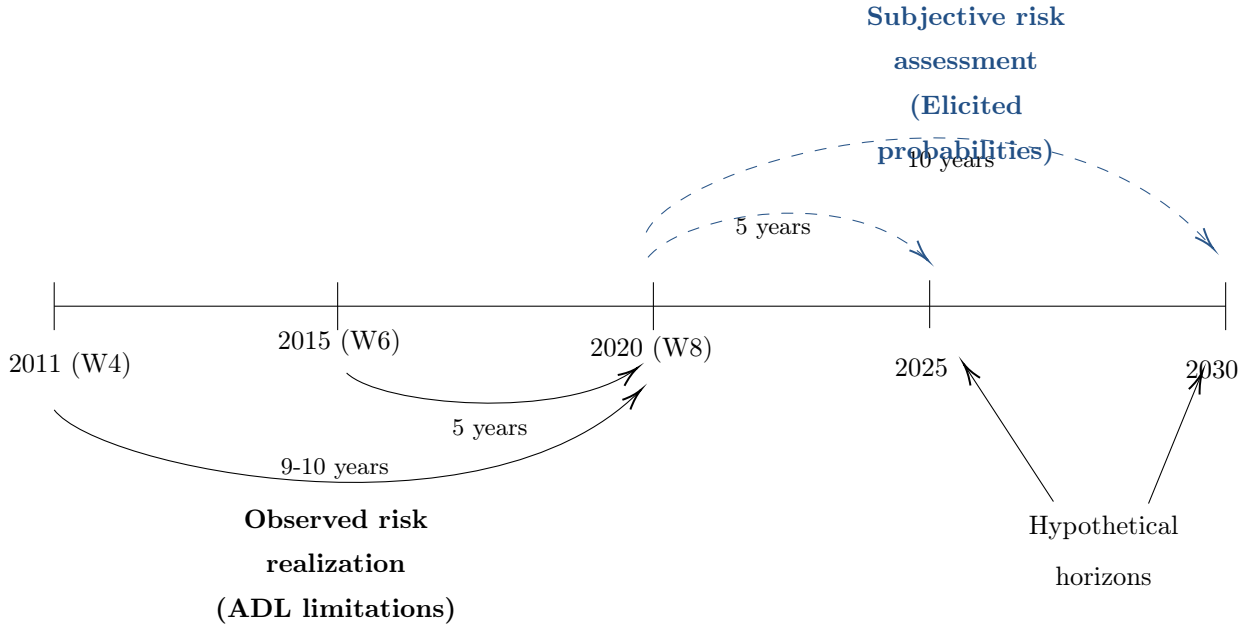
Subjective risk assessment (Elicited probabilities)

10 years

5 years

2011 (W4)

2015 (W6)

2020 (W8)

2025

2030

5 years

9-10 years

Observed risk realization (ADL limitations)

Hypothetical horizons